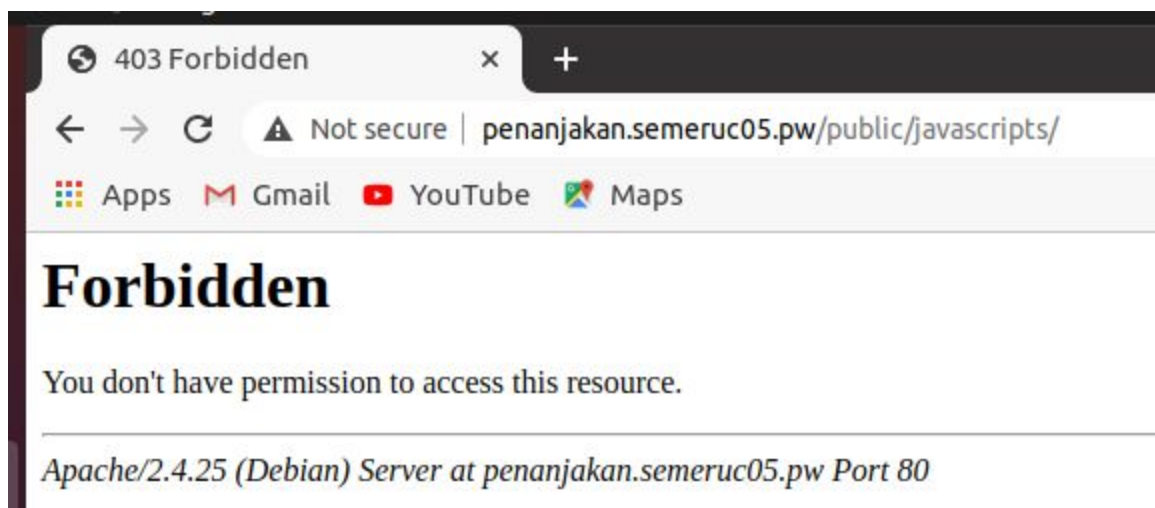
403 Forbidden ×
+
Not secure | penanjakan.semeruc05.pw/public/javascripts/
Apps Gmail YouTube Maps

Forbidden

You don't have permission to access this resource.

Apache/2.4.25 (Debian) Server at penanjakan.semeruc05.pw Port 80